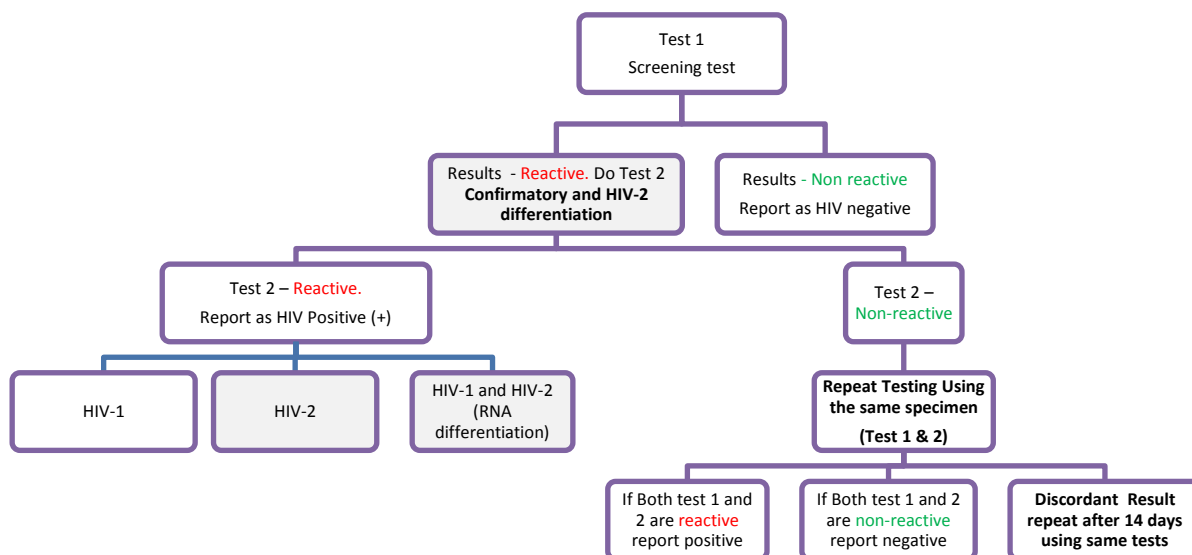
Test 1
Screening test

Results - Reactive. Do Test 2
Confirmatory and HIV-2 differentiation

Results - Non reactive
Report as HIV negative

Test 2 – Reactive.
Report as HIV Positive (+)

Test 2 –
Non-reactive

HIV-1

HIV-2

HIV-1 and HIV-2 (RNA differentiation)

Repeat Testing Using the same specimen
(Test 1 & 2)

If Both test 1 and 2 are reactive report positive

If Both test 1 and 2 are non-reactive report negative

Discordant Result repeat after 14 days using same tests